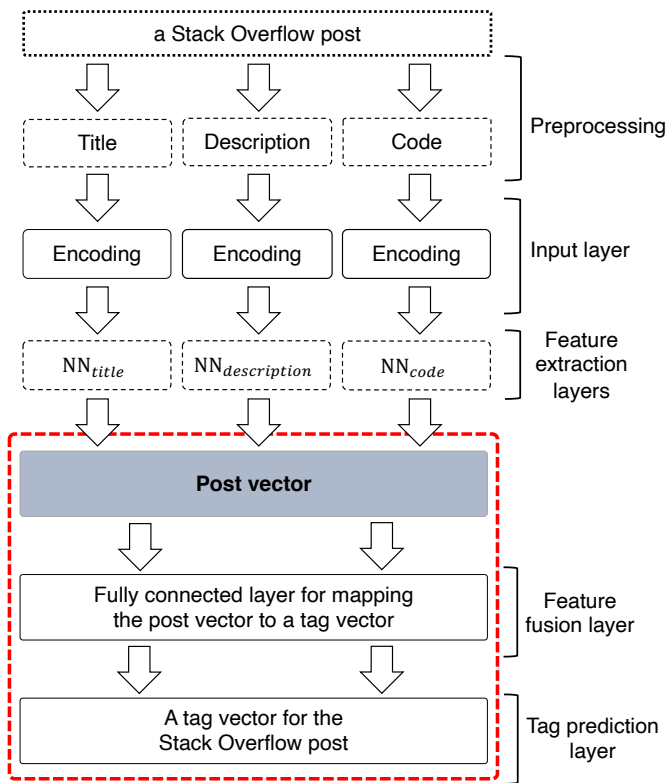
a Stack Overflow post

Title

Description

Code

Preprocessing

Encoding

Encoding

Encoding

Input layer

$\text{NN}_{title}$

$\text{NN}_{description}$

$\text{NN}_{code}$

Feature extraction layers

Post vector

Fully connected layer for mapping the post vector to a tag vector

Feature fusion layer

A tag vector for the Stack Overflow post

Tag prediction layer